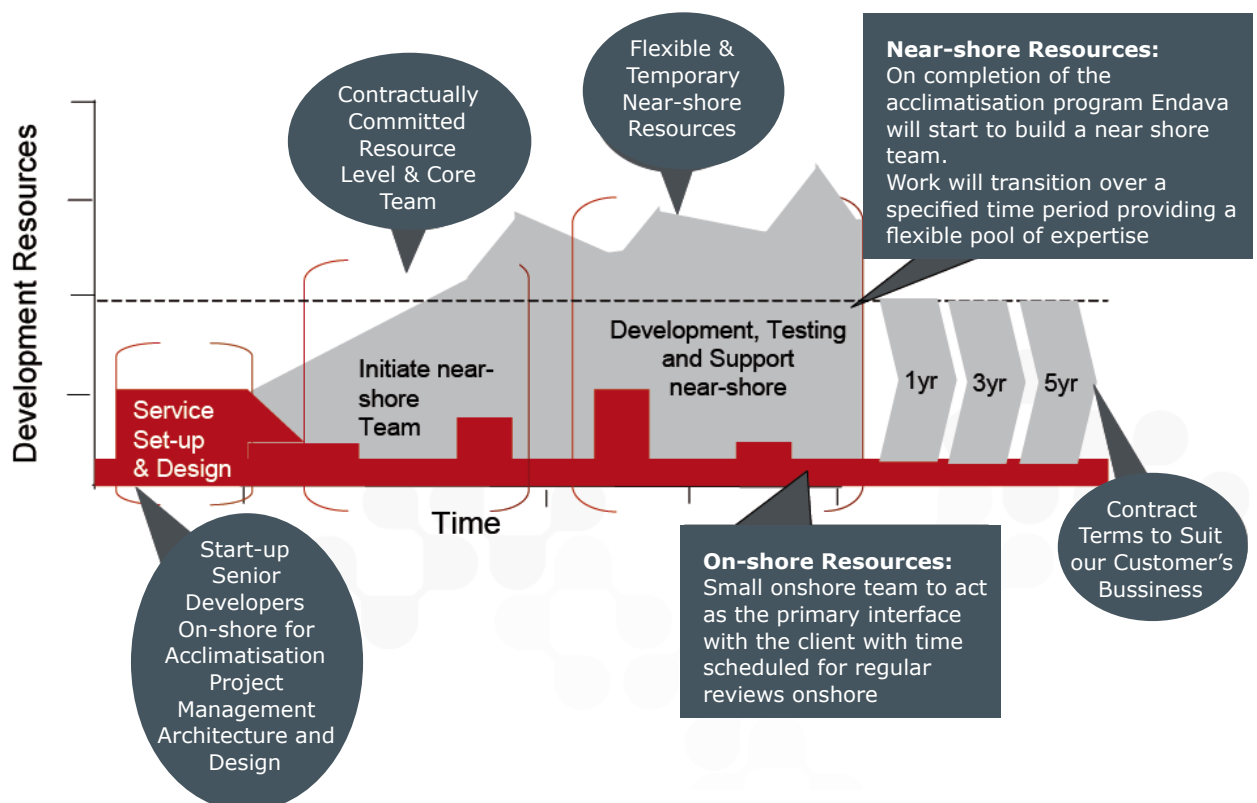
Development Resources

Contractually Committed Resource Level & Core Team

Flexible & Temporary Near-shore Resources

**Near-shore Resources:**
On completion of the acclimatisation program Endava will start to build a near shore team.
Work will transition over a specified time period providing a flexible pool of expertise

Service Set-up & Design

Initiate near-shore Team

Development, Testing and Support near-shore

1yr

3yr

5yr

Time

Start-up Senior Developers On-shore for Acclimatisation Project Management Architecture and Design

**On-shore Resources:**
Small onshore team to act as the primary interface with the client with time scheduled for regular reviews onshore

Contract Terms to Suit our Customer's Bussiness